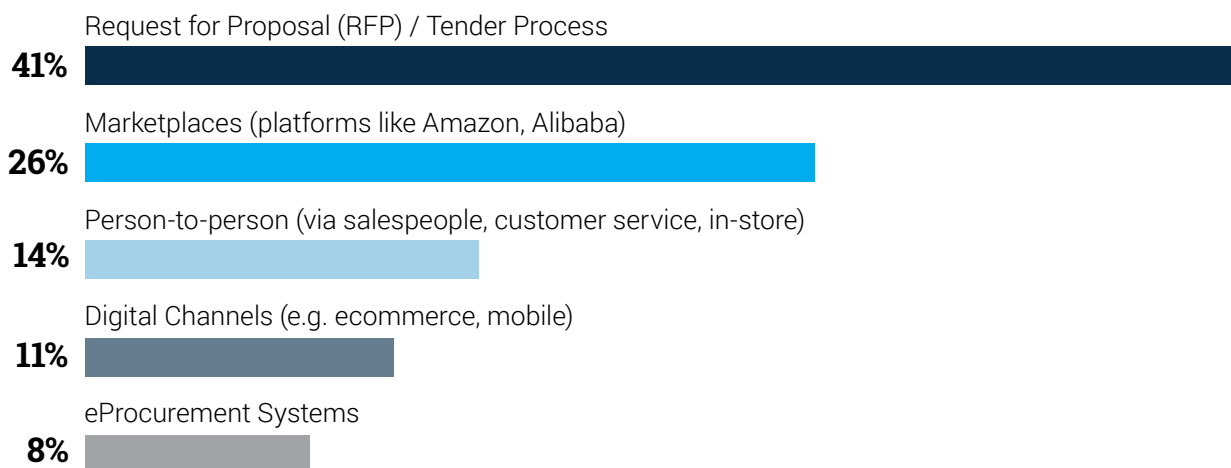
Request for Proposal (RFP) / Tender Process
41%

Marketplaces (platforms like Amazon, Alibaba)
26%

Person-to-person (via salespeople, customer service, in-store)
14%

Digital Channels (e.g. ecommerce, mobile)
11%

eProcurement Systems
8%